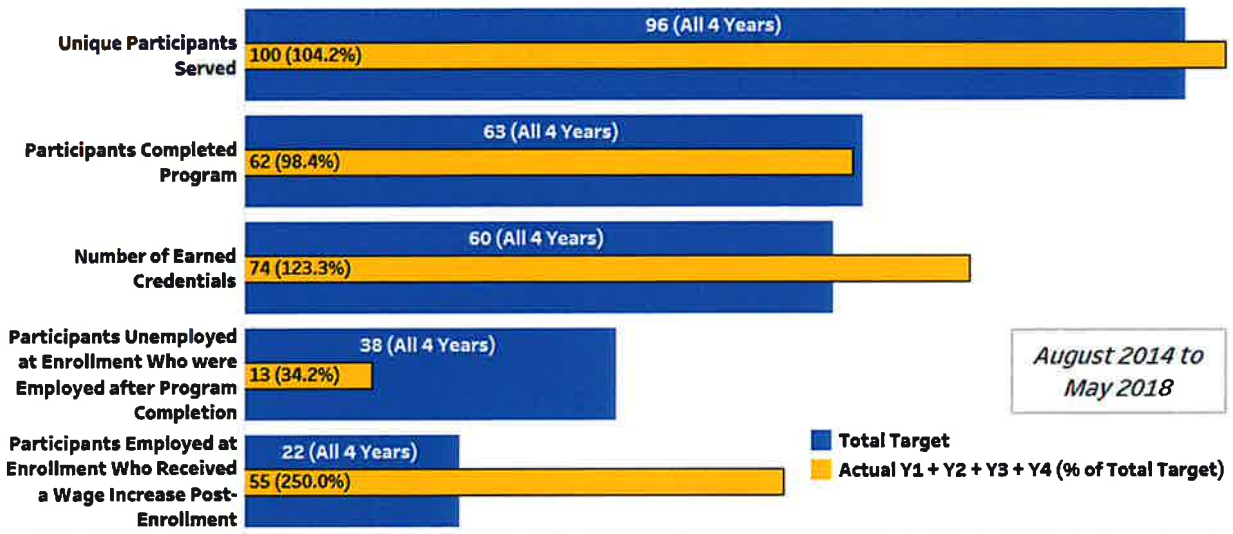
Unique Participants Served
96 (All 4 Years)
100 (104.2%)

Participants Completed Program
63 (All 4 Years)
62 (98.4%)

Number of Earned Credentials
60 (All 4 Years)
74 (123.3%)

Participants Unemployed at Enrollment Who were Employed after Program Completion
38 (All 4 Years)
13 (34.2%)

Participants Employed at Enrollment Who Received a Wage Increase Post-Enrollment
22 (All 4 Years)
55 (250.0%)

August 2014 to May 2018

Total Target
Actual Y1 + Y2 + Y3 + Y4 (% of Total Target)